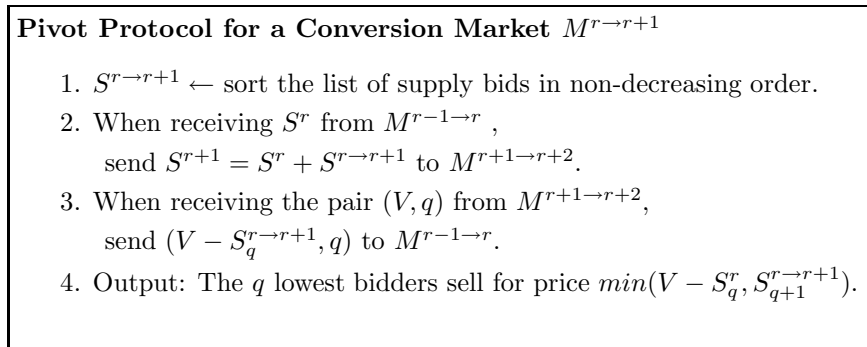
**Pivot Protocol for a Conversion Market $M^{r \to r+1}$**

1. $S^{r \to r+1} \leftarrow$ sort the list of supply bids in non-decreasing order.
2. When receiving $S^r$ from $M^{r-1 \to r}$ , send $S^{r+1} = S^r + S^{r \to r+1}$ to $M^{r+1 \to r+2}$.
3. When receiving the pair $(V, q)$ from $M^{r+1 \to r+2}$, send $(V - S_q^{r \to r+1}, q)$ to $M^{r-1 \to r}$.
4. Output: The $q$ lowest bidders sell for price $min(V - S_q^r, S_{q+1}^{r \to r+1})$.